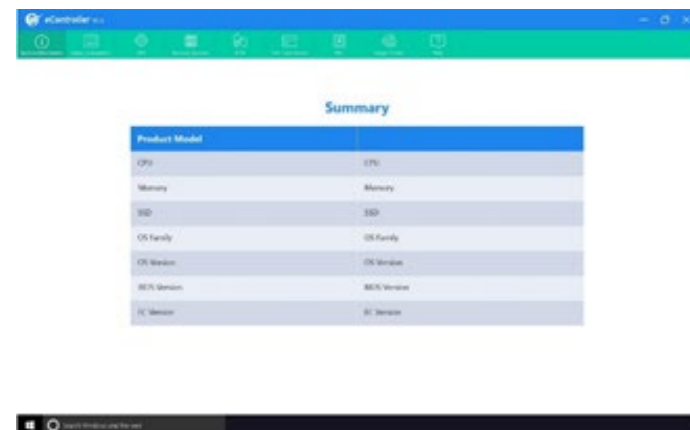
eController

Summary

| Product Model | |
|---|---|
| CPU | CPU |
| Memory | Memory |
| SSD | SSD |
| OS Family | OS Family |
| OS Version | OS Version |
| BIOS Version | BIOS Version |
| EC Version | EC Version |

Search Windows and the web